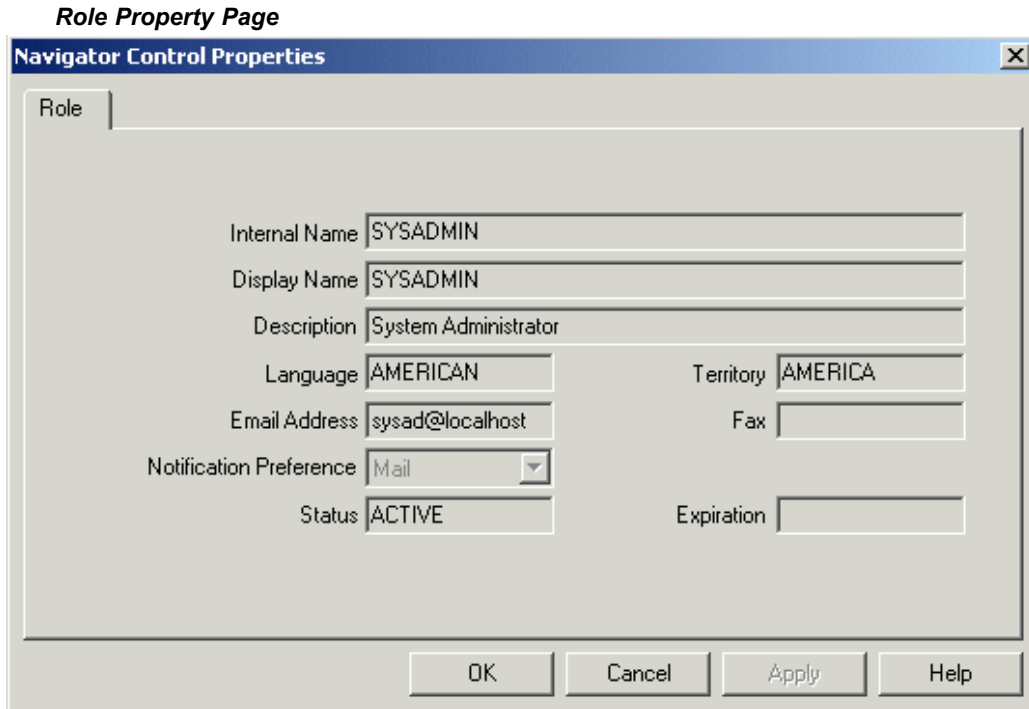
*Role Property Page*

Navigator Control Properties

Role

Internal Name SYSADMIN

Display Name SYSADMIN

Description System Administrator

Language AMERICAN

Territory AMERICA

Email Address sysad@localhost

Fax

Notification Preference Mail

Status ACTIVE

Expiration

OK Cancel Apply Help